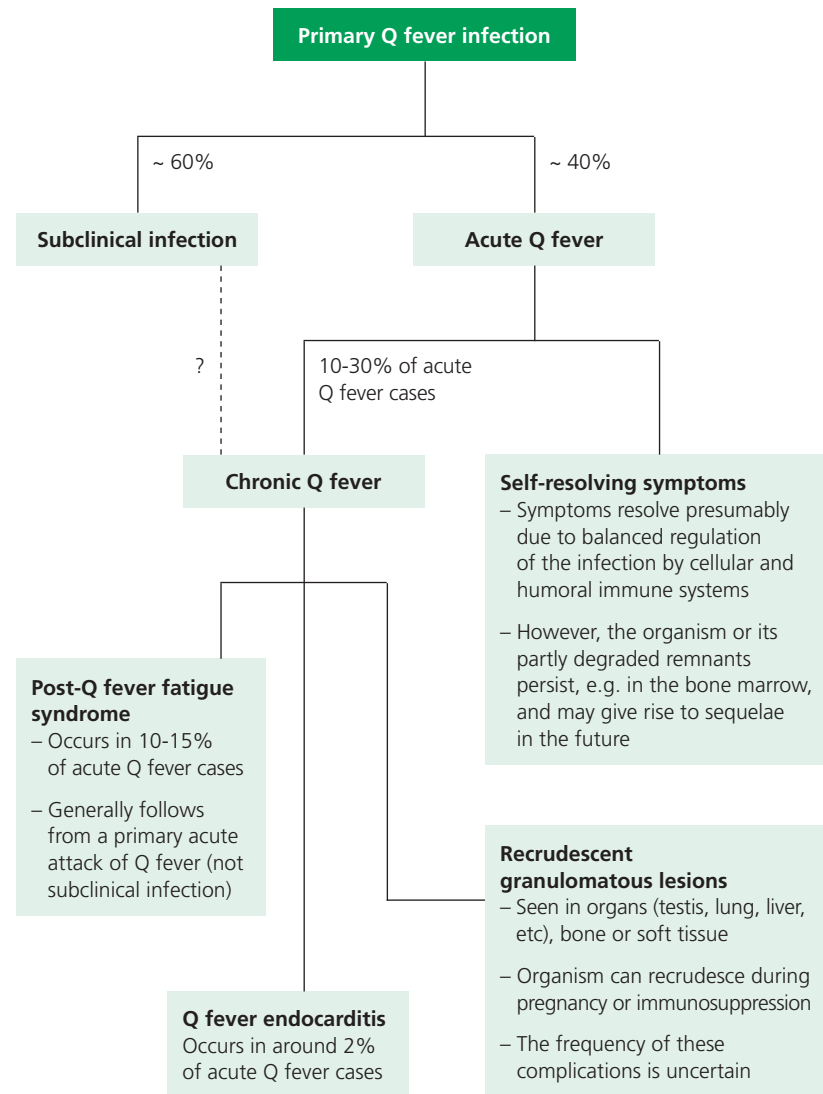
Primary Q fever infection

~ 60%

~ 40%

Subclinical infection

Acute Q fever

?

10-30% of acute Q fever cases

Chronic Q fever

Self-resolving symptoms
– Symptoms resolve presumably due to balanced regulation of the infection by cellular and humoral immune systems
– However, the organism or its partly degraded remnants persist, e.g. in the bone marrow, and may give rise to sequelae in the future

Post-Q fever fatigue syndrome
– Occurs in 10-15% of acute Q fever cases
– Generally follows from a primary acute attack of Q fever (not subclinical infection)

Recrudescent granulomatous lesions
– Seen in organs (testis, lung, liver, etc), bone or soft tissue
– Organism can recrudesce during pregnancy or immunosuppression
– The frequency of these complications is uncertain

Q fever endocarditis
Occurs in around 2% of acute Q fever cases